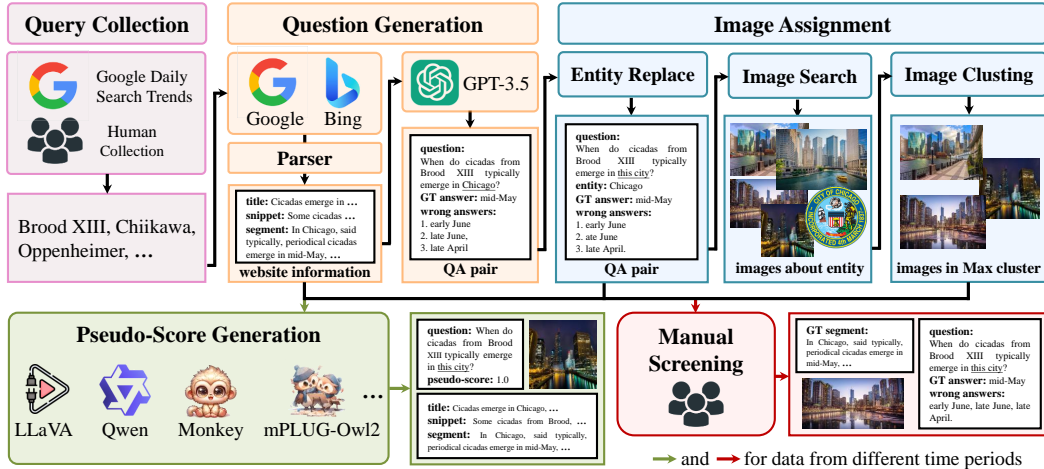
Query Collection

Google Daily Search Trends

Human Collection

Brood XIII, Chiikawa, Oppenheimer, ...

Question Generation

Google Bing

Parser

title: Cicadas emerge in ...
snippet: Some cicadas ...
segment: In Chicago, said typically, periodical cicadas emerge in mid-May, ...

website information

GPT-3.5

question: When do cicadas from Brood XIII typically emerge in Chicago?
GT answer: mid-May
wrong answers:
1. early June
2. late June,
3. late April

QA pair

Image Assignment

Entity Replace

question: When do cicadas from Brood XIII typically emerge in this city?
entity: Chicago
GT answer: mid-May
wrong answers:
1. early June
2. ate June
3. late April.

QA pair

Image Search

images about entity

Image Clusting

images in Max cluster

Pseudo-Score Generation

LLaVA Qwen Monkey mPLUG-Owl2 ...

question: When do cicadas from Brood XIII typically emerge in this city?
pseudo-score: 1.0

title: Cicadas emerge in Chicago, ...
snippet: Some cicadas from Brood, ...
segment: In Chicago, said typically, periodical cicadas emerge in mid-May, ...

Manual Screening

GT segment:
In Chicago, said typically, periodical cicadas emerge in mid-May, ...

question: When do cicadas from Brood XIII typically emerge in this city?
GT answer: mid-May
wrong answers:
early June, late June, late April.

and for data from different time periods